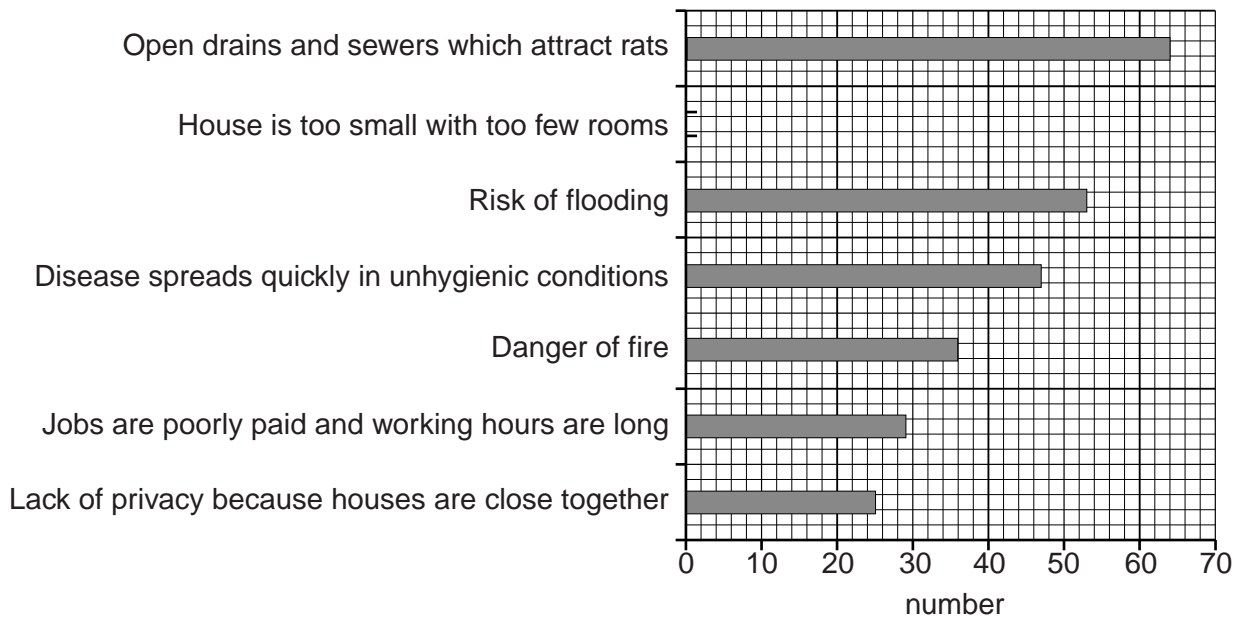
Open drains and sewers which attract rats

House is too small with too few rooms

Risk of flooding

Disease spreads quickly in unhygienic conditions

Danger of fire

Jobs are poorly paid and working hours are long

Lack of privacy because houses are close together

0 10 20 30 40 50 60 70

number